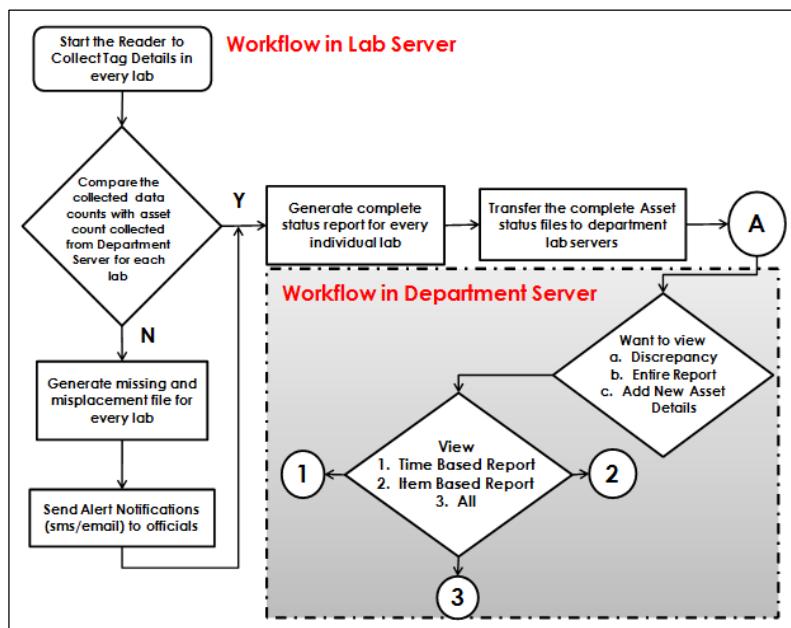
Start the Reader to CollectTag Details in every lab

Workflow in Lab Server

Compare the collected data counts with asset count collected from Department Server for each lab

Y

Generate complete status report for every individual lab

Transfer the complete Asset status files to department lab servers

A

N

Workflow in Department Server

Want to view
a. Discrepancy
b. Entire Report
c. Add New Asset Details

Generate missing and misplacement file for every lab

View
1. Time Based Report
2. Item Based Report
3. All

1

2

Send Alert Notifications (sms/email) to officials

3